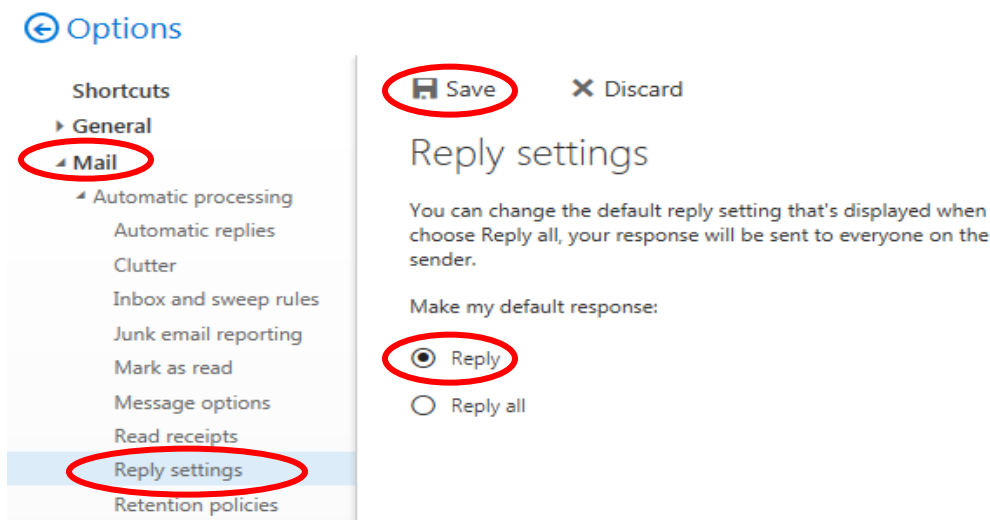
Options

Shortcuts
General
Mail
Automatic processing
Automatic replies
Clutter
Inbox and sweep rules
Junk email reporting
Mark as read
Message options
Read receipts
Reply settings
Retention policies

Save
Discard

Reply settings

You can change the default reply setting that's displayed when choose Reply all, your response will be sent to everyone on the sender.

Make my default response:

Reply
Reply all